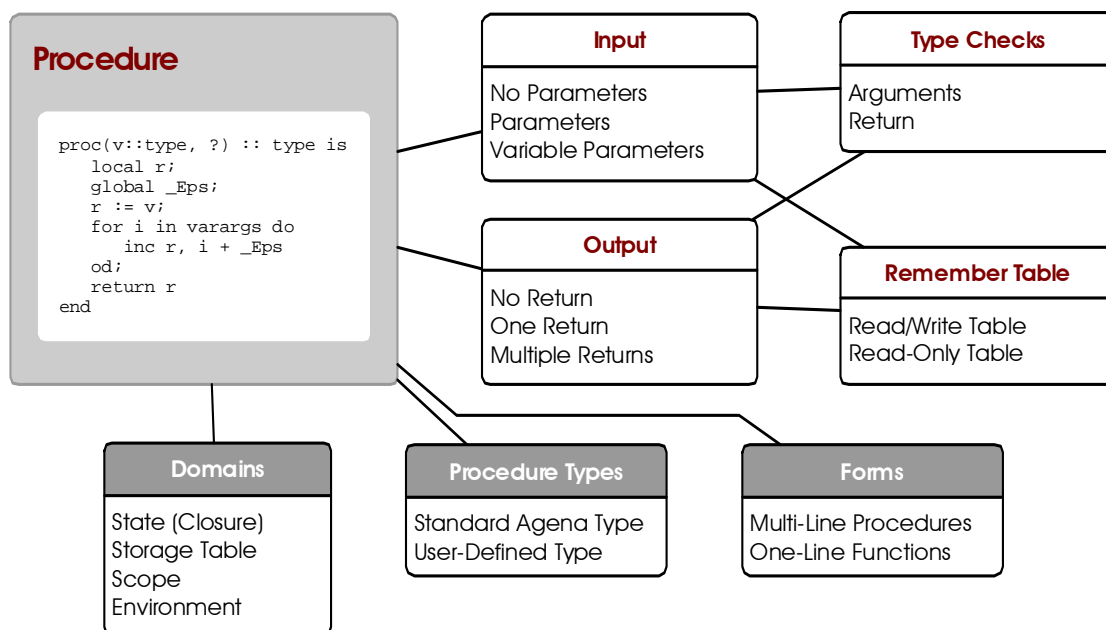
Procedure

proc(v::type, ?) :: type is
local r;
global _Eps;
r := v;
for i in varargs do
inc r, i + _Eps
od;
return r
end

Input

No Parameters
Parameters
Variable Parameters

Type Checks

Arguments
Return

Output

No Return
One Return
Multiple Returns

Remember Table

Read/Write Table
Read-Only Table

Domains

State (Closure)
Storage Table
Scope
Environment

Procedure Types

Standard Agena Type
User-Defined Type

Forms

Multi-Line Procedures
One-Line Functions